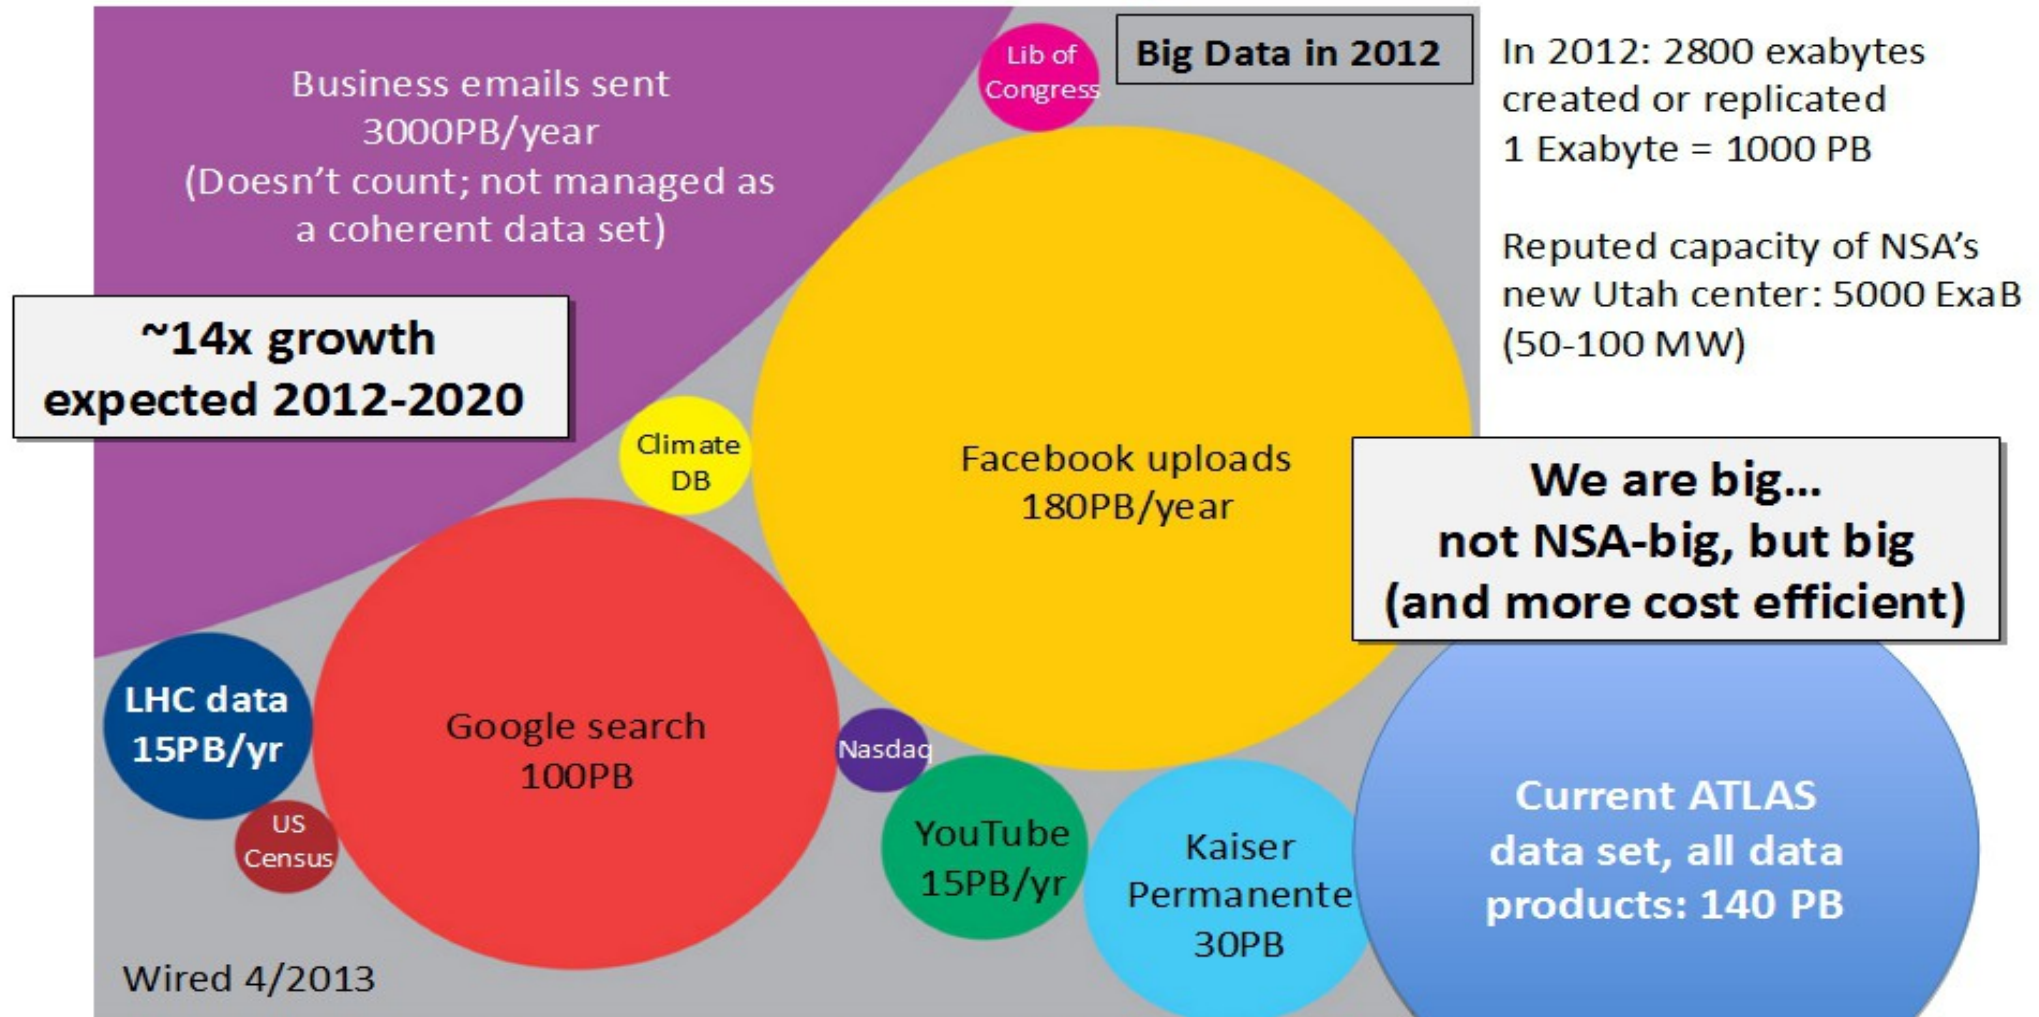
Big Data in 2012

In 2012: 2800 exabytes created or replicated
1 Exabyte = 1000 PB

Reputed capacity of NSA's new Utah center: 5000 ExaB (50-100 MW)

Business emails sent 3000PB/year (Doesn't count; not managed as a coherent data set)

Lib of Congress

~14x growth expected 2012-2020

Climate DB

Facebook uploads 180PB/year

We are big... not NSA-big, but big (and more cost efficient)

LHC data 15PB/yr

US Census

Google search 100PB

Nasdaq

YouTube 15PB/yr

Kaiser Permanente 30PB

Current ATLAS data set, all data products: 140 PB

Wired 4/2013